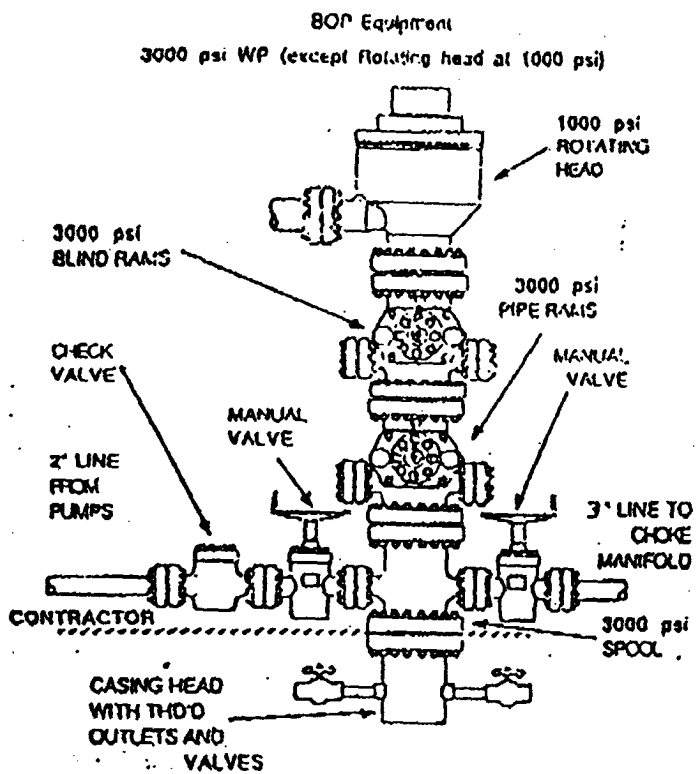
BOP Equipment

3000 psi WP (except Rotating head at 1000 psi)

1000 psi ROTATING HEAD

3000 psi BLIND RAMS

3000 psi PIPE RAMS

CHECK VALVE

MANUAL VALVE

MANUAL VALVE

2" LINE FROM PUMPS

3" LINE TO CHOKE MANIFOLD

CONTRACTOR

3000 psi SPOOL

CASING HEAD WITH THD'D OUTLETS AND VALVES